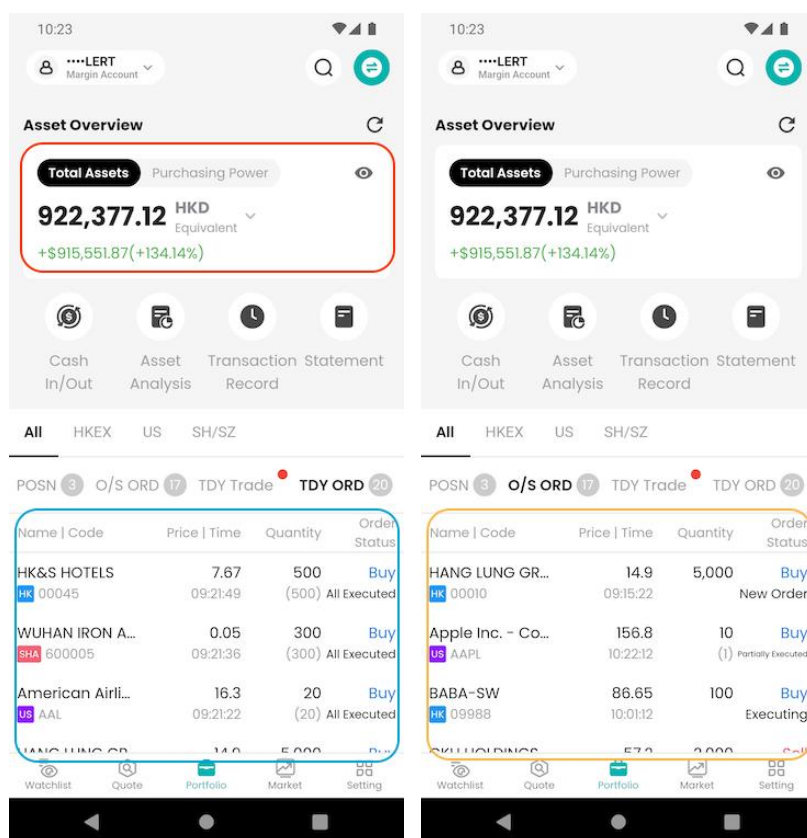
10:23

····LERT
Margin Account

Asset Overview

Total Assets Purchasing Power

922,377.12 HKD Equivalent

+$915,551.87(+134.14%)

Cash In/Out
Asset Analysis
Transaction Record
Statement

All HKEX US SH/SZ

POSN 3 O/S ORD 17 TDY Trade TDY ORD 20

| Name \| Code | Price \| Time | Quantity | Order Status |
|---|---|---|---|
| HK&S HOTELS HK 00045 | 7.67 09:21:49 | 500 (500) | Buy All Executed |
| WUHAN IRON A... SHA 600005 | 0.05 09:21:36 | 300 (300) | Buy All Executed |
| American Airli... US AAL | 16.3 09:21:22 | 20 (20) | Buy All Executed |
| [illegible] | 14.0 | 5,000 | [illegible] |

Watchlist Quote Portfolio Market Setting

10:23

····LERT
Margin Account

Asset Overview

Total Assets Purchasing Power

922,377.12 HKD Equivalent

+$915,551.87(+134.14%)

Cash In/Out
Asset Analysis
Transaction Record
Statement

All HKEX US SH/SZ

POSN 3 O/S ORD 17 TDY Trade TDY ORD 20

| Name \| Code | Price \| Time | Quantity | Order Status |
|---|---|---|---|
| HANG LUNG GR... HK 00010 | 14.9 09:15:22 | 5,000 | Buy New Order |
| Apple Inc. - Co... US AAPL | 156.8 10:22:12 | 10 (1) | Buy Partially Executed |
| BABA-SW HK 09988 | 86.65 10:01:12 | 100 | Buy Executing |
| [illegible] | 57.2 | 2,000 | Sell |

Watchlist Quote Portfolio Market Setting